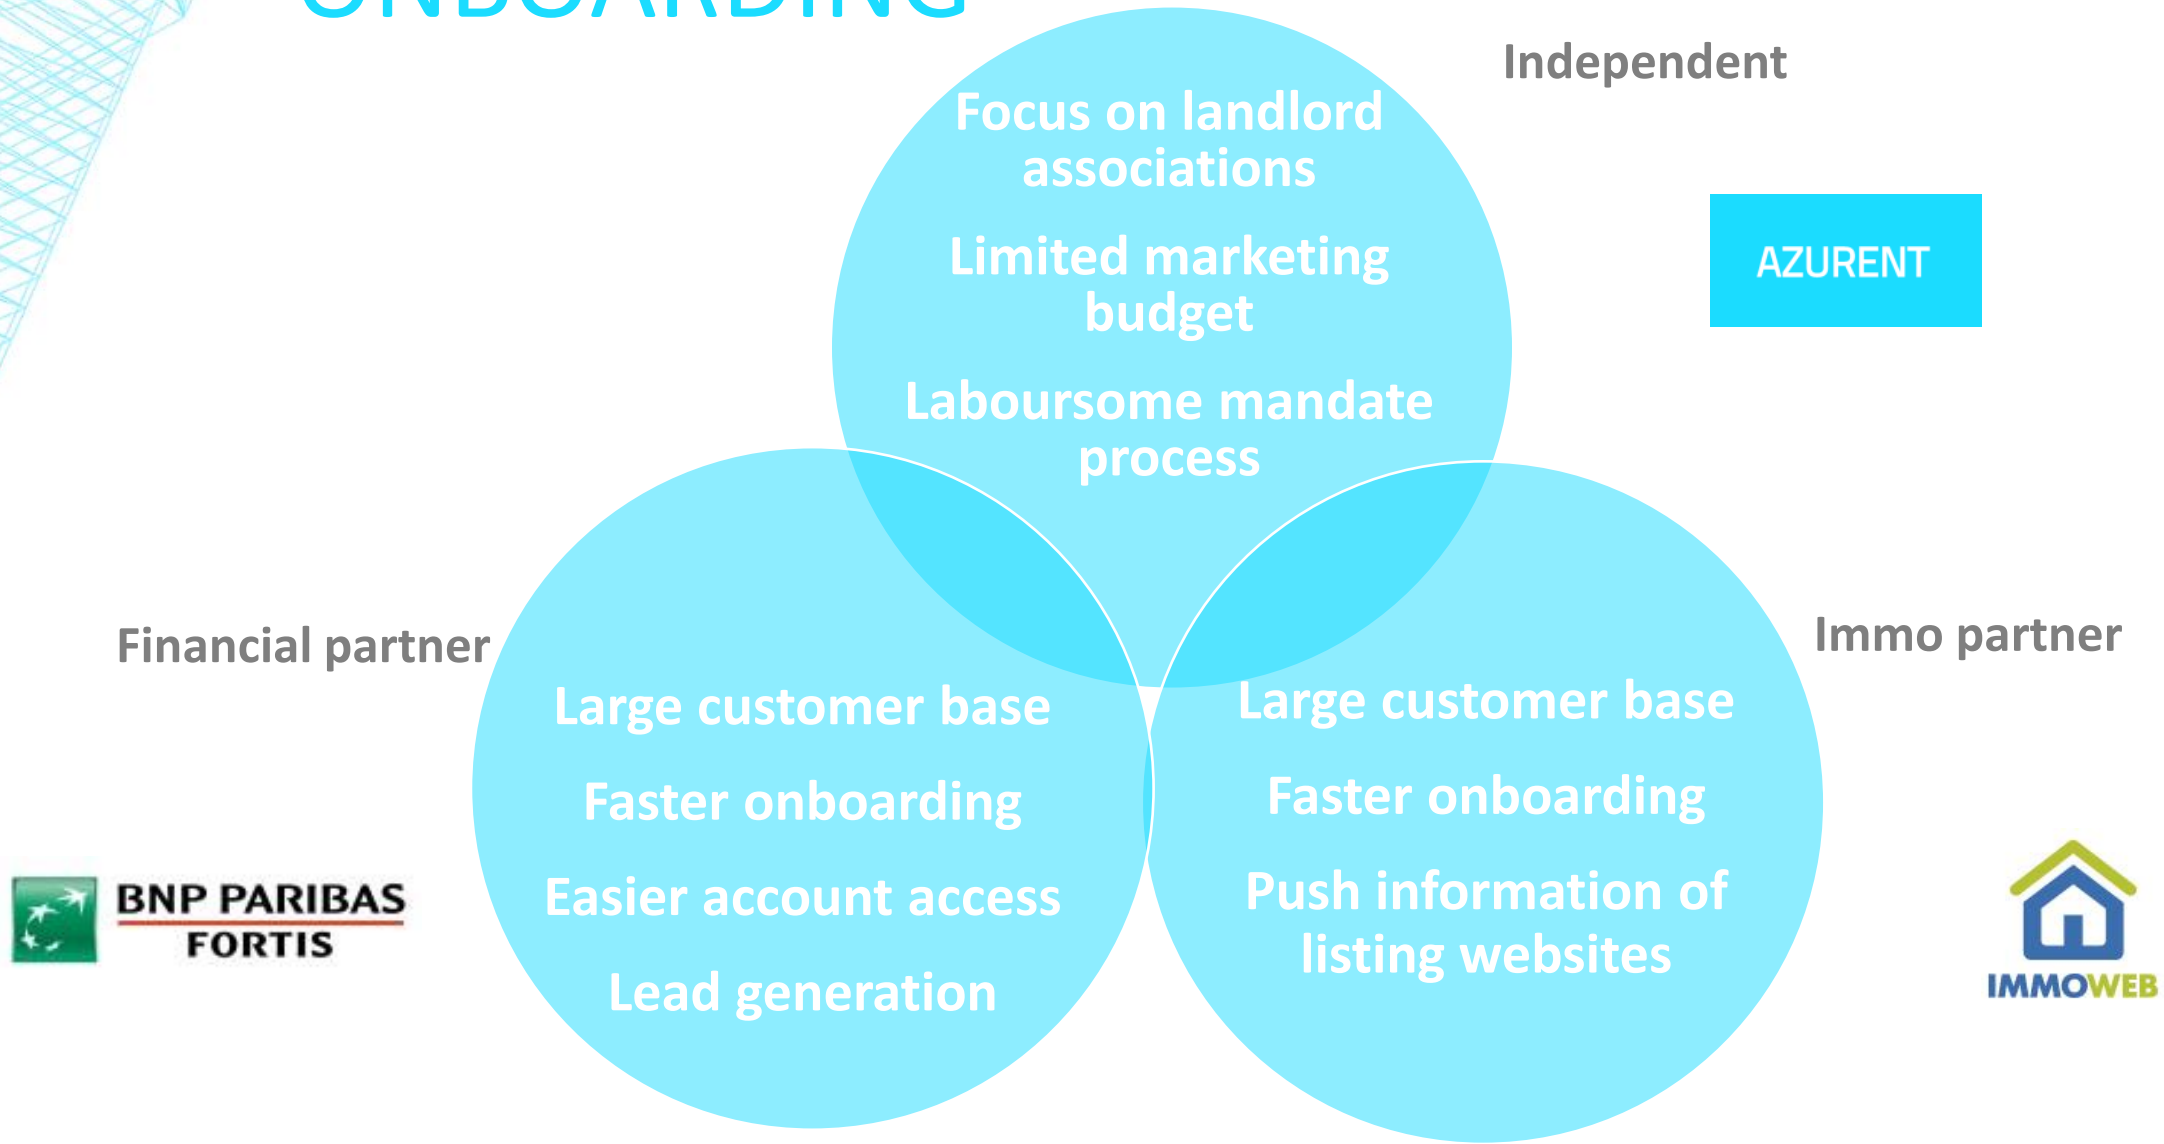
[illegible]

Independent

Focus on landlord associations

Limited marketing budget

Laboursome mandate process

AZURENT

Financial partner

Large customer base

Faster onboarding

Easier account access

Lead generation

BNP PARIBAS FORTIS

Immo partner

Large customer base

Faster onboarding

Push information of listing websites

IMMOWEB